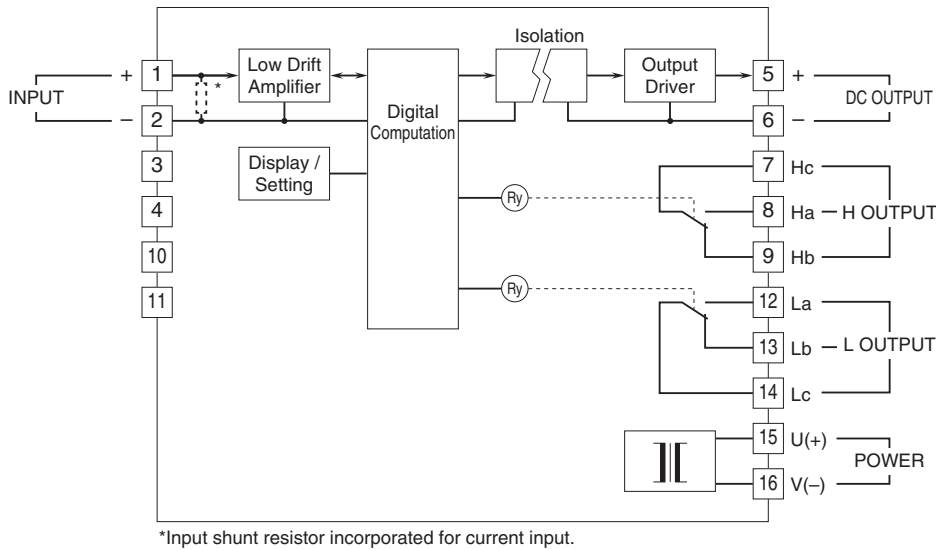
INPUT
+
–
1
2
3
4
10
11
*
Low Drift Amplifier
Display / Setting
Digital Computation
Isolation
Output Driver
Ry
Ry
5
6
+
–
DC OUTPUT
7 Hc
8 Ha
9 Hb
H OUTPUT
12 La
13 Lb
14 Lc
L OUTPUT
15 U(+)
16 V(–)
POWER

*Input shunt resistor incorporated for current input.